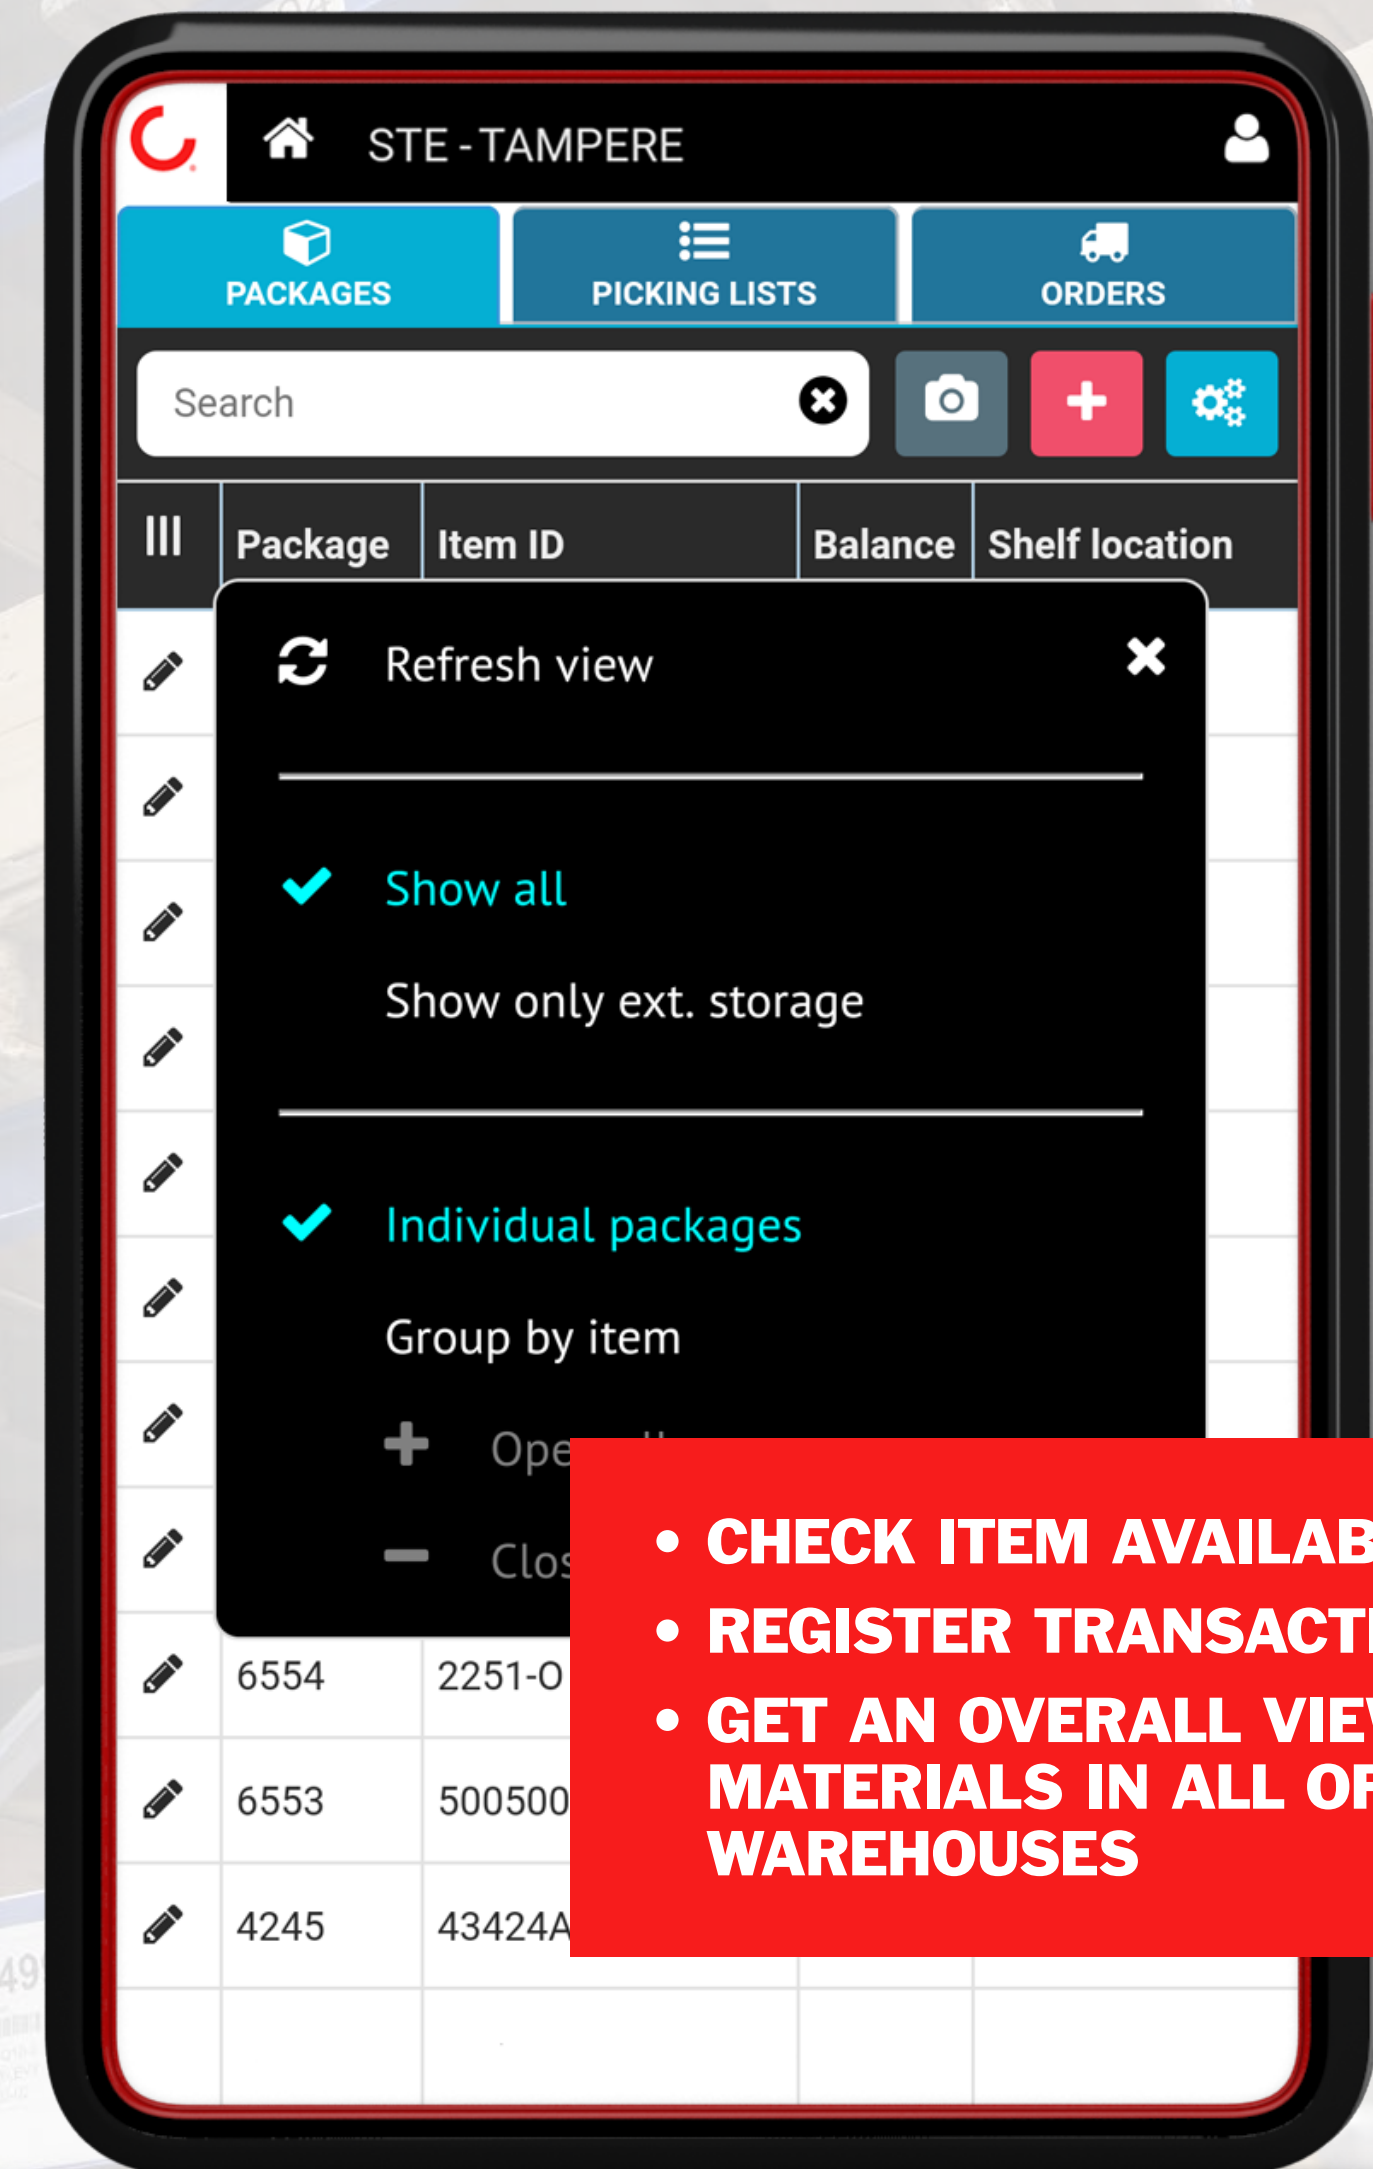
STE - TAMPERE

PACKAGES
PICKING LISTS
ORDERS

Search

| Package | Item ID | Balance | Shelf location |
|---|---|---|---|

Refresh view

Show all
Show only ext. storage

Individual packages
Group by item
Ope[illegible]
Clos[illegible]

| 6554 | 2251-O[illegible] |
|---|---|
| 6553 | 500500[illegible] |
| 4245 | 43424A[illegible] |

• CHECK ITEM AVAILAB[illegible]
• REGISTER TRANSACT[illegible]
• GET AN OVERALL VIE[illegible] MATERIALS IN ALL OF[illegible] WAREHOUSES